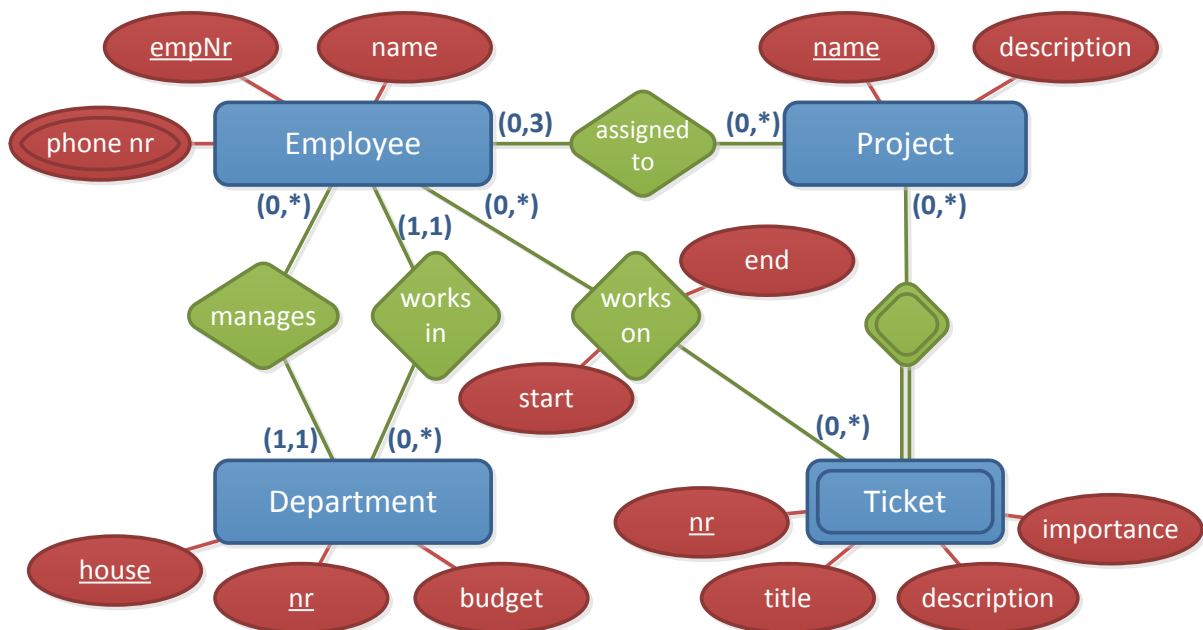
empNr
name
name
description
phone nr
Employee
(0,3)
assigned to
(0,*)
Project
(0,*)
(1,1)
(0,*)
(0,*)
end
manages
works in
works on
start
(1,1)
(0,*)
(0,*)
Department
Ticket
nr
importance
house
nr
budget
title
description